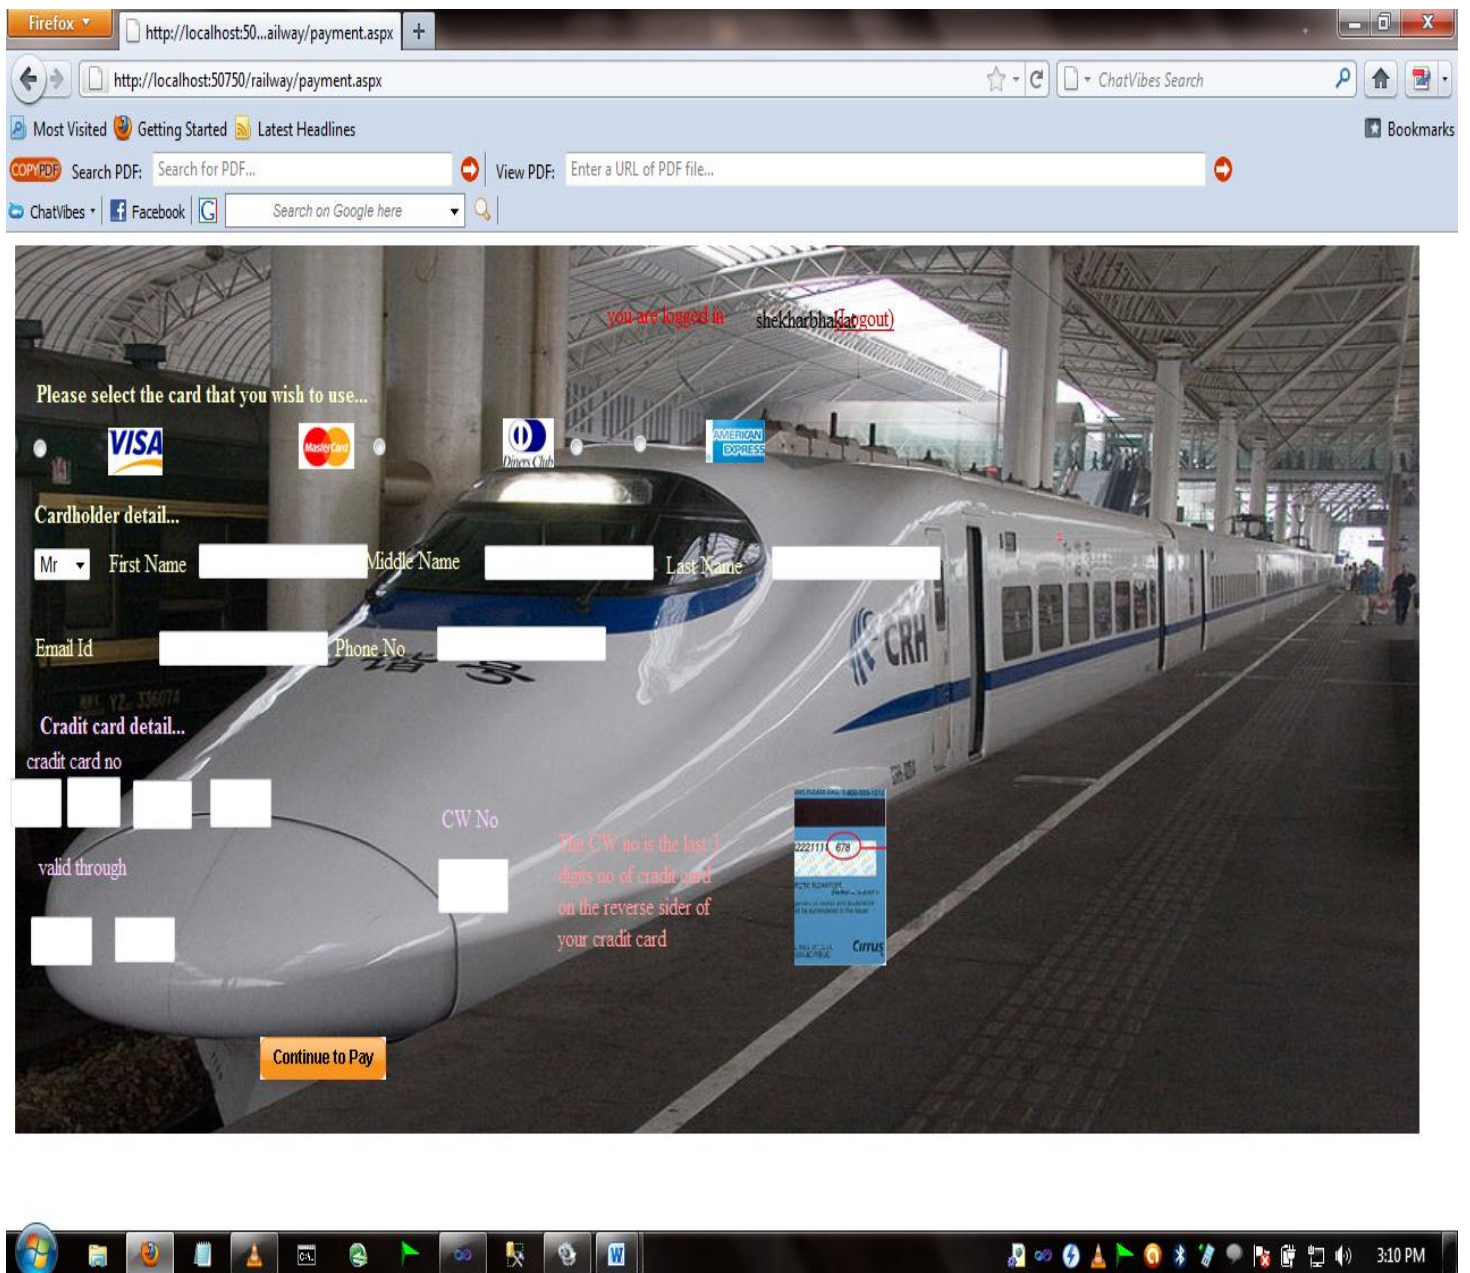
Firefox
http://localhost:50...ailway/payment.aspx
+
http://localhost:50750/railway/payment.aspx
ChatVibes Search
Most Visited Getting Started Latest Headlines
Bookmarks
COPYPDF Search PDF: Search for PDF...
View PDF: Enter a URL of PDF file...
ChatVibes Facebook Search on Google here

you are logged in shekharbhai(logout)

Please select the card that you wish to use...
VISA
MasterCard
Diners Club
AMERICAN EXPRESS

Cardholder detail...
Mr First Name Middle Name Last Name

Email Id Phone No

Cradit card detail...
cradit card no

CW No

The CW no is the last 3 digits no of cradit card on the reverse sider of your cradit card

valid through

Cirrus

Continue to Pay

3:10 PM